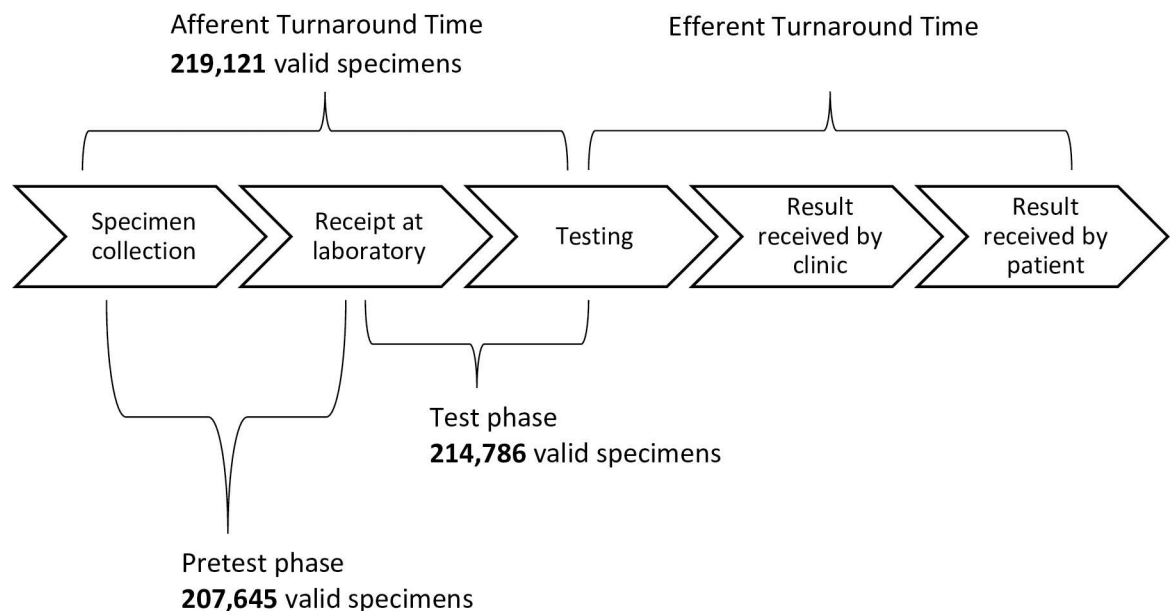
Afferent Turnaround Time
219,121 valid specimens

Efferent Turnaround Time

Specimen collection

Receipt at laboratory

Testing

Result received by clinic

Result received by patient

Test phase
214,786 valid specimens

Pretest phase
207,645 valid specimens